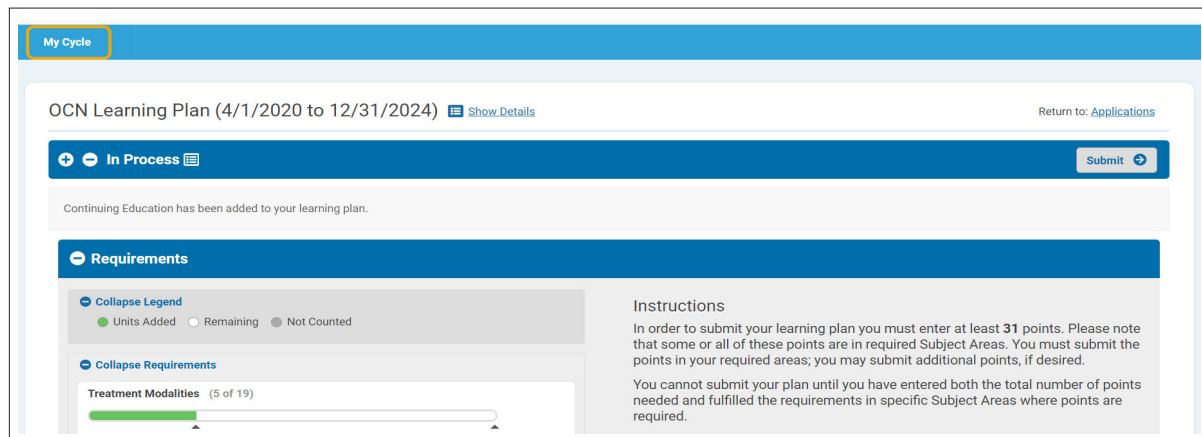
My Cycle

OCN Learning Plan (4/1/2020 to 12/31/2024) Show Details

Return to: Applications

In Process

Submit

Continuing Education has been added to your learning plan.

Requirements

Collapse Legend

Units Added Remaining Not Counted

Collapse Requirements

Treatment Modalities (5 of 19)

Instructions

In order to submit your learning plan you must enter at least **31** points. Please note that some or all of these points are in required Subject Areas. You must submit the points in your required areas; you may submit additional points, if desired.

You cannot submit your plan until you have entered both the total number of points needed and fulfilled the requirements in specific Subject Areas where points are required.